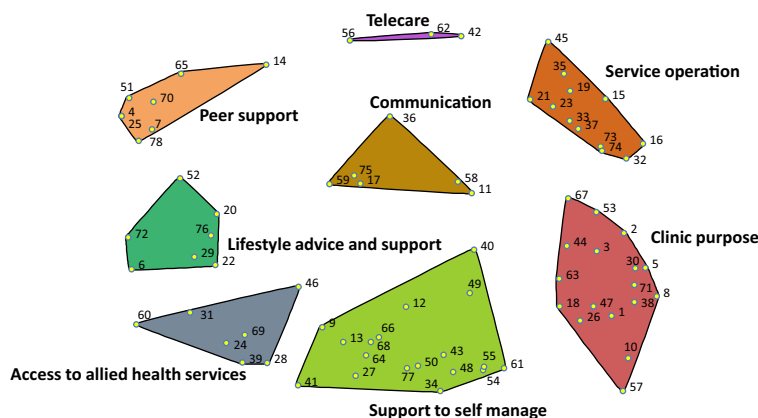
Telecare
56
62
42
65
14
51
70
4
25
7
78
Peer support
45
35
Service operation
19
15
21
23
33
37
73
74
16
32
Communication
36
75
59
17
58
11
52
20
72
76
29
22
6
Lifestyle advice and support
67
53
2
44
3
Clinic purpose
30
5
63
71
8
18
47
38
26
1
10
57
40
49
46
60
31
69
24
39
28
Access to allied health services
12
9
66
13
68
64
27
50
43
55
48
77
61
41
34
54
Support to self manage